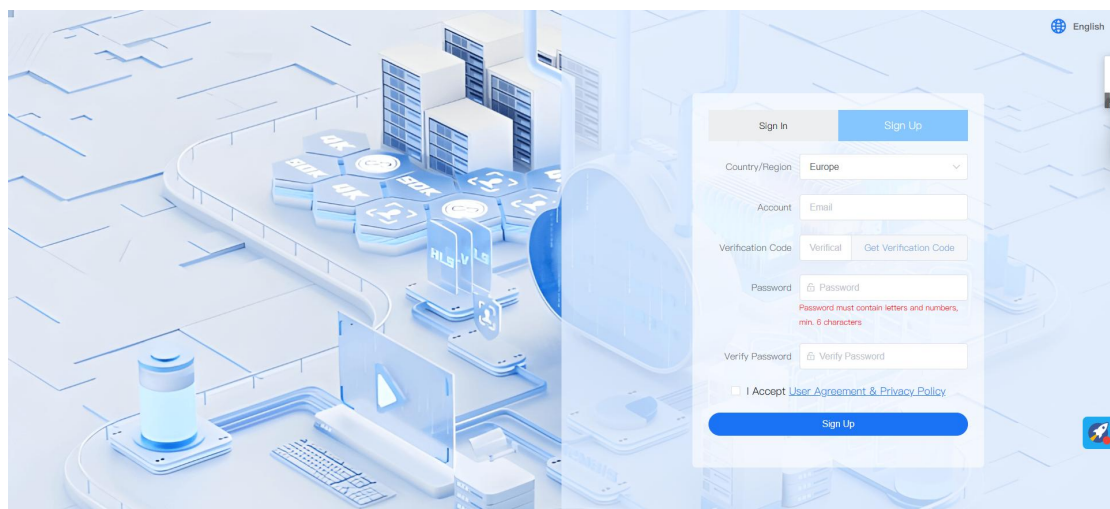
English

Sign In
Sign Up

Country/Region
Europe

Account
Email

Verification Code
Verifical
Get Verification Code

Password
Password
Password must contain letters and numbers, min. 6 characters

Verify Password
Verify Password

I Accept User Agreement & Privacy Policy

Sign Up

4K
8OK
4K
8OK
HLS
V
LS